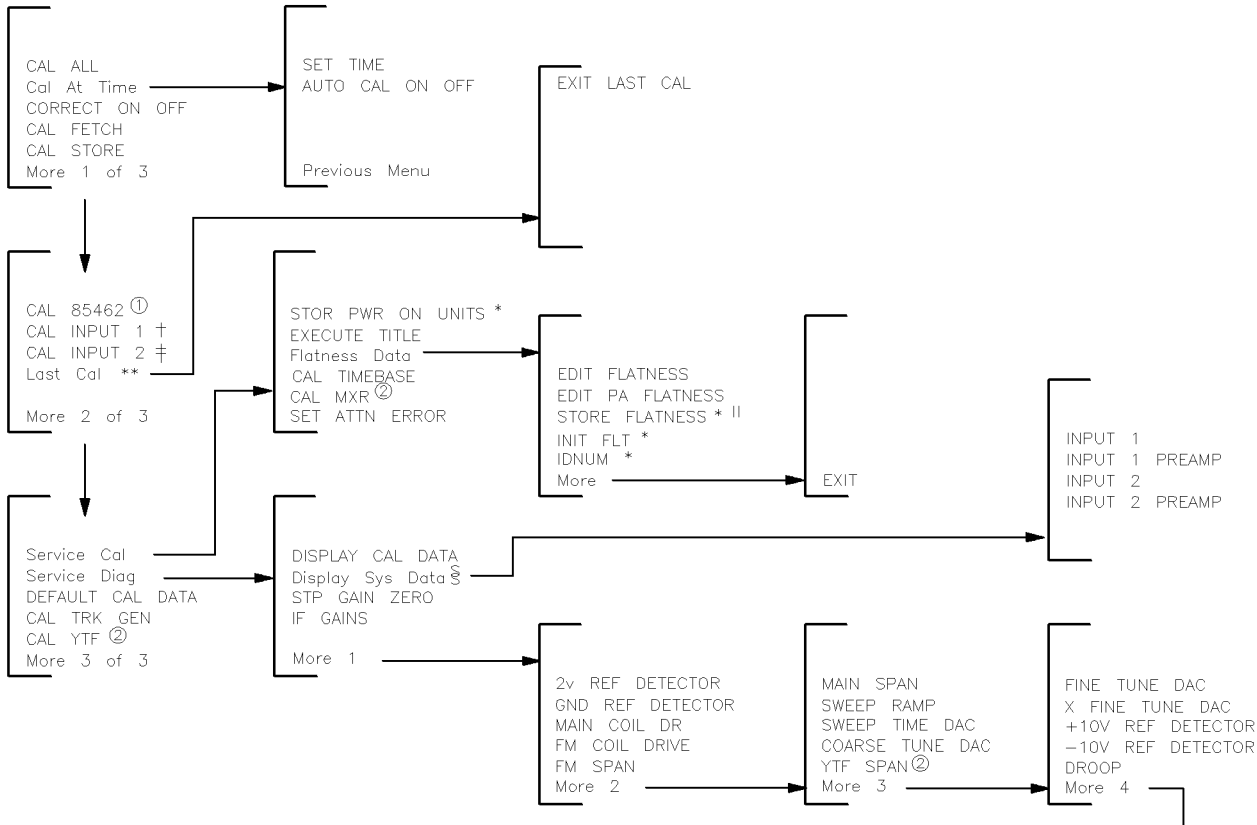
CAL ALL
Cal At Time
CORRECT ON OFF
CAL FETCH
CAL STORE
More 1 of 3

SET TIME
AUTO CAL ON OFF

Previous Menu

EXIT LAST CAL

CAL 85462 ①
CAL INPUT 1 †
CAL INPUT 2 ‡
Last Cal **

More 2 of 3

STOR PWR ON UNITS *
EXECUTE TITLE
Flatness Data
CAL TIMEBASE
CAL MXR ②
SET ATTN ERROR

EDIT FLATNESS
EDIT PA FLATNESS
STORE FLATNESS * ||
INIT FLT *
IDNUM *
More

EXIT

INPUT 1
INPUT 1 PREAMP
INPUT 2
INPUT 2 PREAMP

Service Cal
Service Diag
DEFAULT CAL DATA
CAL TRK GEN
CAL YTF ②
More 3 of 3

DISPLAY CAL DATA
Display Sys Data §
STP GAIN ZERO
IF GAINS

More 1

2v REF DETECTOR
GND REF DETECTOR
MAIN COIL DR
FM COIL DRIVE
FM SPAN
More 2

MAIN SPAN
SWEEP RAMP
SWEEP TIME DAC
COARSE TUNE DAC
YTF SPAN ②
More 3

FINE TUNE DAC
X FINE TUNE DAC
+10V REF DETECTOR
−10V REF DETECTOR
DROOP
More 4